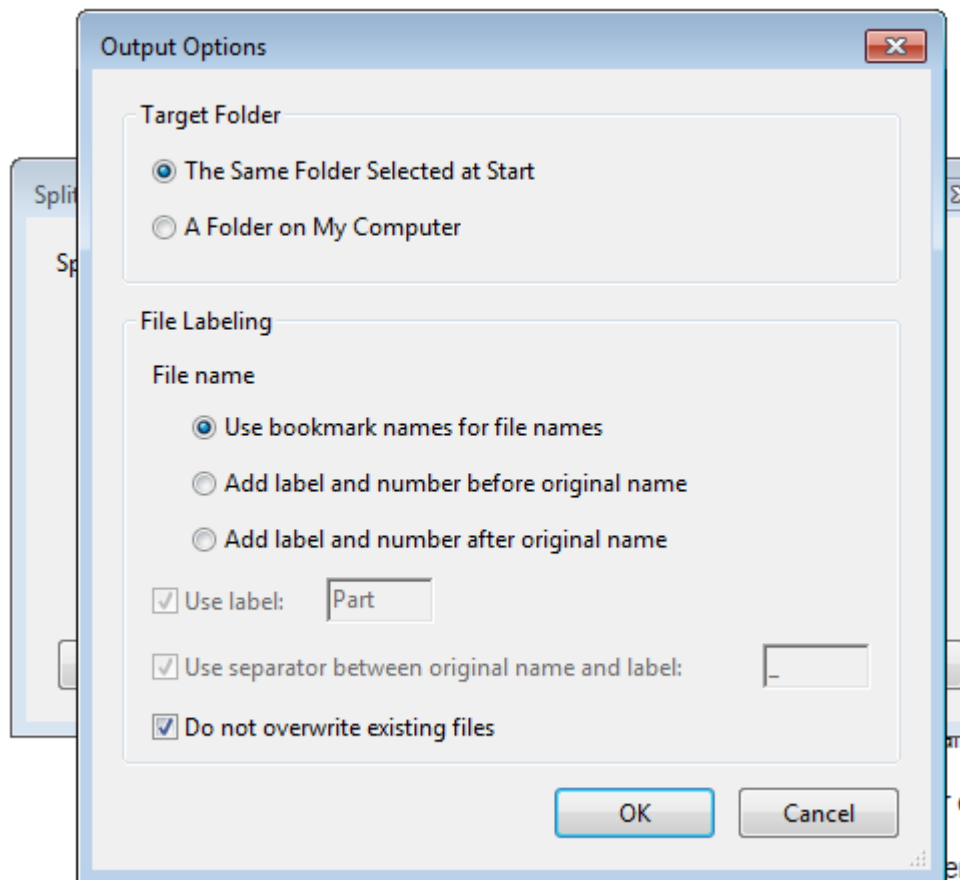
Output Options

Split

Sp

Target Folder

The Same Folder Selected at Start

A Folder on My Computer

File Labeling

File name

Use bookmark names for file names

Add label and number before original name

Add label and number after original name

Use label: Part

Use separator between original name and label: _

Do not overwrite existing files

OK

Cancel